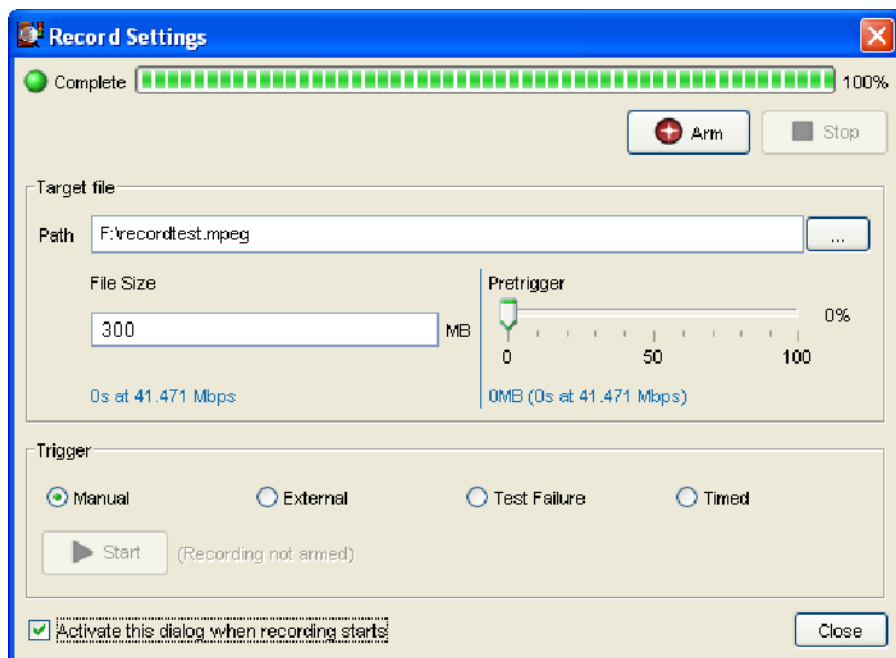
Record Settings

Complete 100%

Arm Stop

Target file

Path F:\recordtest.mpeg ...

File Size

300 MB

0s at 41.471 Mbps

Pretrigger

0%

0 50 100

0MB (0s at 41.471 Mbps)

Trigger

Manual External Test Failure Timed

Start (Recording not armed)

Activate this dialog when recording starts

Close